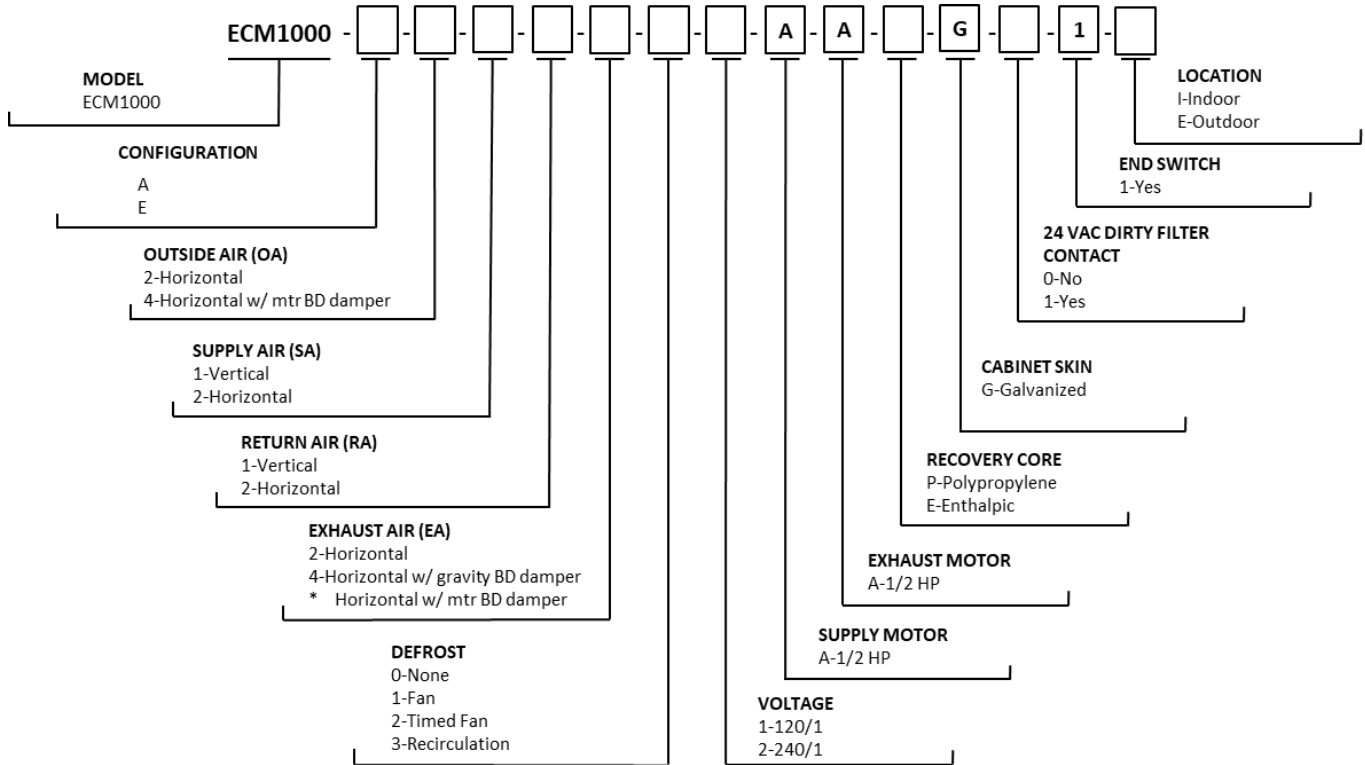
ECM1000 - [ ] - [ ] - [ ] - [ ] - [ ] - [ ] - [ ] - A - A - [ ] - G - [ ] - 1 - [ ]

MODEL
ECM1000

CONFIGURATION
A
E

OUTSIDE AIR (OA)
2-Horizontal
4-Horizontal w/ mtr BD damper

SUPPLY AIR (SA)
1-Vertical
2-Horizontal

RETURN AIR (RA)
1-Vertical
2-Horizontal

EXHAUST AIR (EA)
2-Horizontal
4-Horizontal w/ gravity BD damper
* Horizontal w/ mtr BD damper

DEFROST
0-None
1-Fan
2-Timed Fan
3-Recirculation

VOLTAGE
1-120/1
2-240/1

SUPPLY MOTOR
A-1/2 HP

EXHAUST MOTOR
A-1/2 HP

RECOVERY CORE
P-Polypropylene
E-Enthalpic

CABINET SKIN
G-Galvanized

24 VAC DIRTY FILTER CONTACT
0-No
1-Yes

END SWITCH
1-Yes

LOCATION
I-Indoor
E-Outdoor